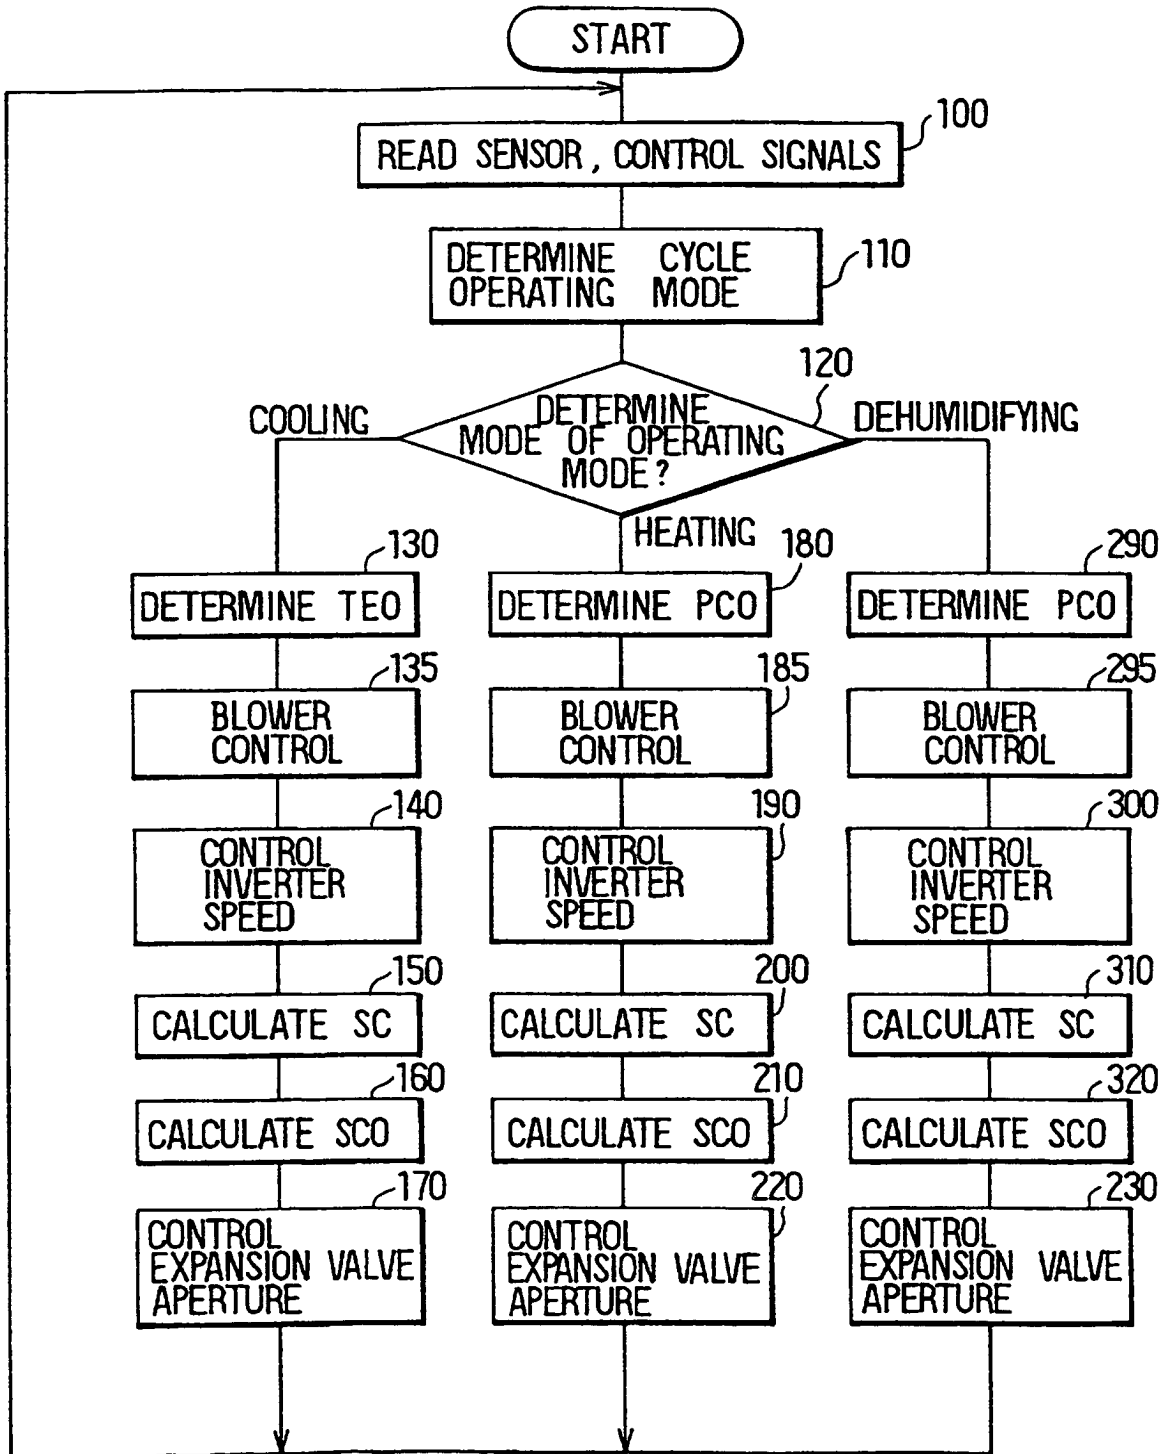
START

READ SENSOR, CONTROL SIGNALS 100

DETERMINE CYCLE OPERATING MODE 110

120

COOLING

DETERMINE MODE OF OPERATING MODE?

DEHUMIDIFYING

HEATING

130
DETERMINE TEO

180
DETERMINE PCO

290
DETERMINE PCO

135
BLOWER CONTROL

185
BLOWER CONTROL

295
BLOWER CONTROL

140
CONTROL INVERTER SPEED

190
CONTROL INVERTER SPEED

300
CONTROL INVERTER SPEED

150
CALCULATE SC

200
CALCULATE SC

310
CALCULATE SC

160
CALCULATE SCO

210
CALCULATE SCO

320
CALCULATE SCO

170
CONTROL EXPANSION VALVE APERTURE

220
CONTROL EXPANSION VALVE APERTURE

230
CONTROL EXPANSION VALVE APERTURE